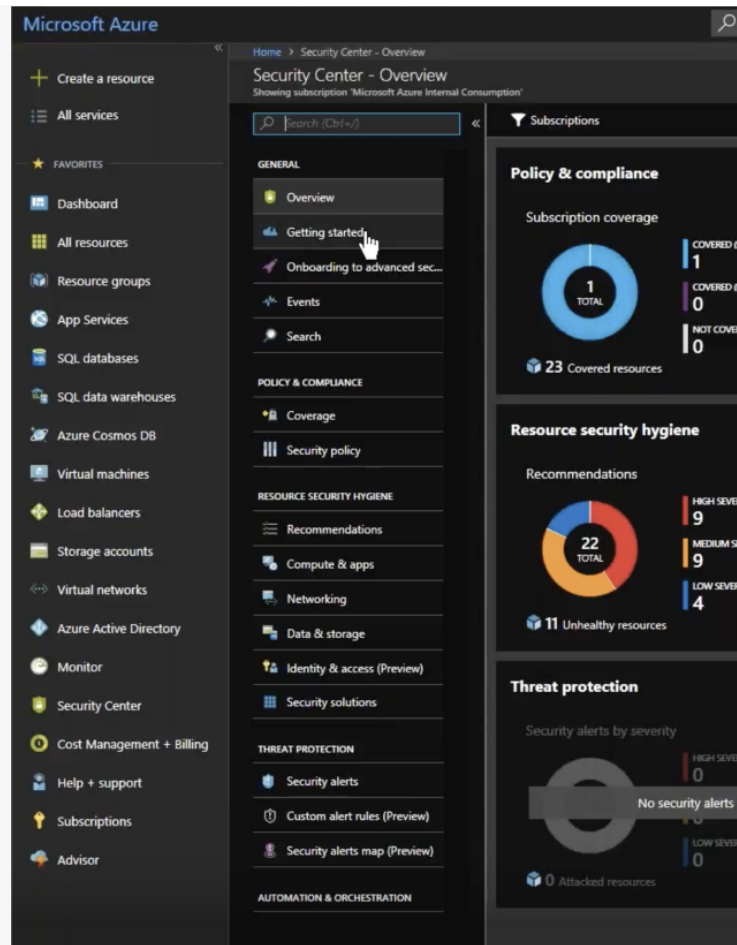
Microsoft Azure

«

+ Create a resource
All services
★ FAVORITES
Dashboard
All resources
Resource groups
App Services
SQL databases
SQL data warehouses
Azure Cosmos DB
Virtual machines
Load balancers
Storage accounts
Virtual networks
Azure Active Directory
Monitor
Security Center
Cost Management + Billing
Help + support
Subscriptions
Advisor

Home > Security Center - Overview
Security Center - Overview
Showing subscription 'Microsoft Azure Internal Consumption'

Search (Ctrl+/)
«

GENERAL
Overview
Getting started
Onboarding to advanced sec...
Events
Search

POLICY & COMPLIANCE
Coverage
Security policy

RESOURCE SECURITY HYGIENE
Recommendations
Compute & apps
Networking
Data & storage
Identity & access (Preview)
Security solutions

THREAT PROTECTION
Security alerts
Custom alert rules (Preview)
Security alerts map (Preview)

AUTOMATION & ORCHESTRATION

Subscriptions

Policy & compliance
Subscription coverage
1
TOTAL
COVERED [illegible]
1
COVERED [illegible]
0
NOT COVE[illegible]
0
23 Covered resources

Resource security hygiene
Recommendations
22
TOTAL
HIGH SEVE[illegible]
9
MEDIUM S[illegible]
9
LOW SEVER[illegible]
4
11 Unhealthy resources

Threat protection
Security alerts by severity
HIGH SEVE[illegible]
0
No security alerts
LOW SEVER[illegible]
0
0 Attacked resources